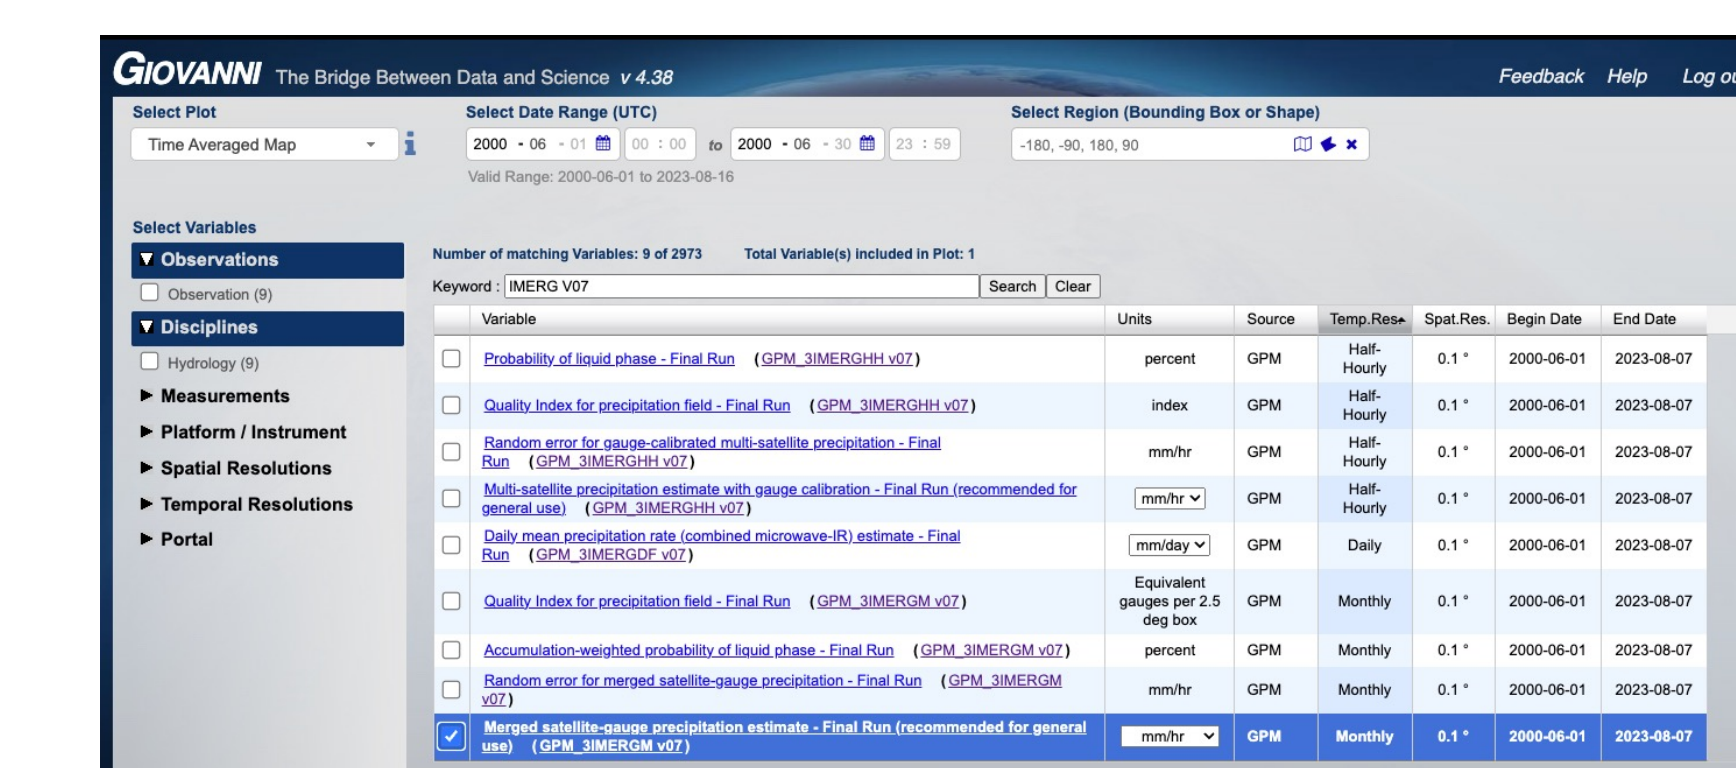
GIOVANNI The Bridge Between Data and Science v 4.38

Feedback Help Log o

Select Plot
Time Averaged Map

Select Date Range (UTC)
2000 - 06 - 01 00 : 00 to 2000 - 06 - 30 23 : 59
Valid Range: 2000-06-01 to 2023-08-16

Select Region (Bounding Box or Shape)
-180, -90, 180, 90

Select Variables
▼ Observations
Observation (9)
▼ Disciplines
Hydrology (9)
▶ Measurements
▶ Platform / Instrument
▶ Spatial Resolutions
▶ Temporal Resolutions
▶ Portal

Number of matching Variables: 9 of 2973 Total Variable(s) included in Plot: 1

Keyword : IMERG V07 Search Clear

| | Variable | Units | Source | Temp.Res | Spat.Res. | Begin Date | End Date |
|---|---|---|---|---|---|---|---|
| | Probability of liquid phase - Final Run (GPM_3IMERGHH v07) | percent | GPM | Half-Hourly | 0.1 ° | 2000-06-01 | 2023-08-07 |
| | Quality Index for precipitation field - Final Run (GPM_3IMERGHH v07) | index | GPM | Half-Hourly | 0.1 ° | 2000-06-01 | 2023-08-07 |
| | Random error for gauge-calibrated multi-satellite precipitation - Final Run (GPM_3IMERGHH v07) | mm/hr | GPM | Half-Hourly | 0.1 ° | 2000-06-01 | 2023-08-07 |
| | Multi-satellite precipitation estimate with gauge calibration - Final Run (recommended for general use) (GPM_3IMERGHH v07) | mm/hr | GPM | Half-Hourly | 0.1 ° | 2000-06-01 | 2023-08-07 |
| | Daily mean precipitation rate (combined microwave-IR) estimate - Final Run (GPM_3IMERGDF v07) | mm/day | GPM | Daily | 0.1 ° | 2000-06-01 | 2023-08-07 |
| | Quality Index for precipitation field - Final Run (GPM_3IMERGM v07) | Equivalent gauges per 2.5 deg box | GPM | Monthly | 0.1 ° | 2000-06-01 | 2023-08-07 |
| | Accumulation-weighted probability of liquid phase - Final Run (GPM_3IMERGM v07) | percent | GPM | Monthly | 0.1 ° | 2000-06-01 | 2023-08-07 |
| | Random error for merged satellite-gauge precipitation - Final Run (GPM_3IMERGM v07) | mm/hr | GPM | Monthly | 0.1 ° | 2000-06-01 | 2023-08-07 |
| ✓ | Merged satellite-gauge precipitation estimate - Final Run (recommended for general use) (GPM_3IMERGM v07) | mm/hr | GPM | Monthly | 0.1 ° | 2000-06-01 | 2023-08-07 |